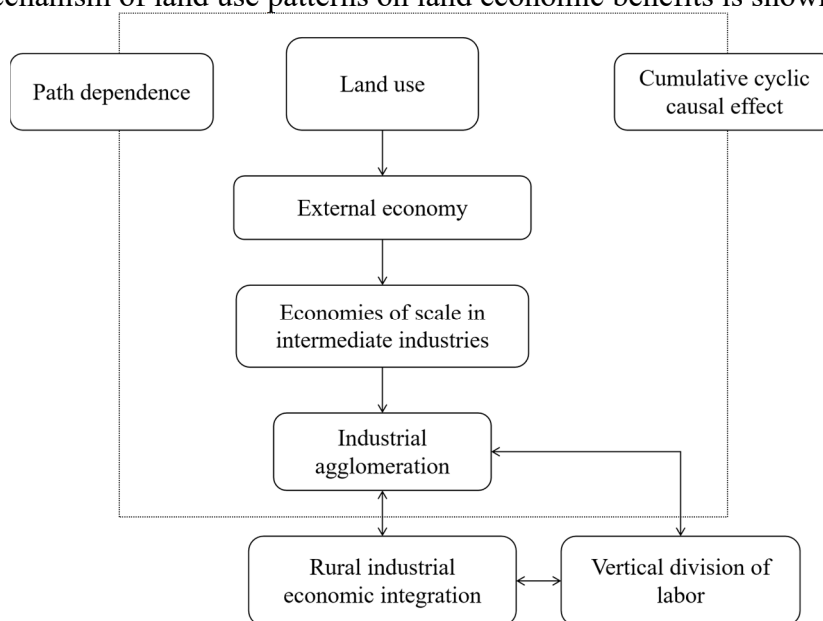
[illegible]echanism of land use patterns on land economic benefits is shown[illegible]

Path dependence

Land use

Cumulative cyclic causal effect

External economy

Economies of scale in intermediate industries

Industrial agglomeration

Rural industrial economic integration

Vertical division of labor